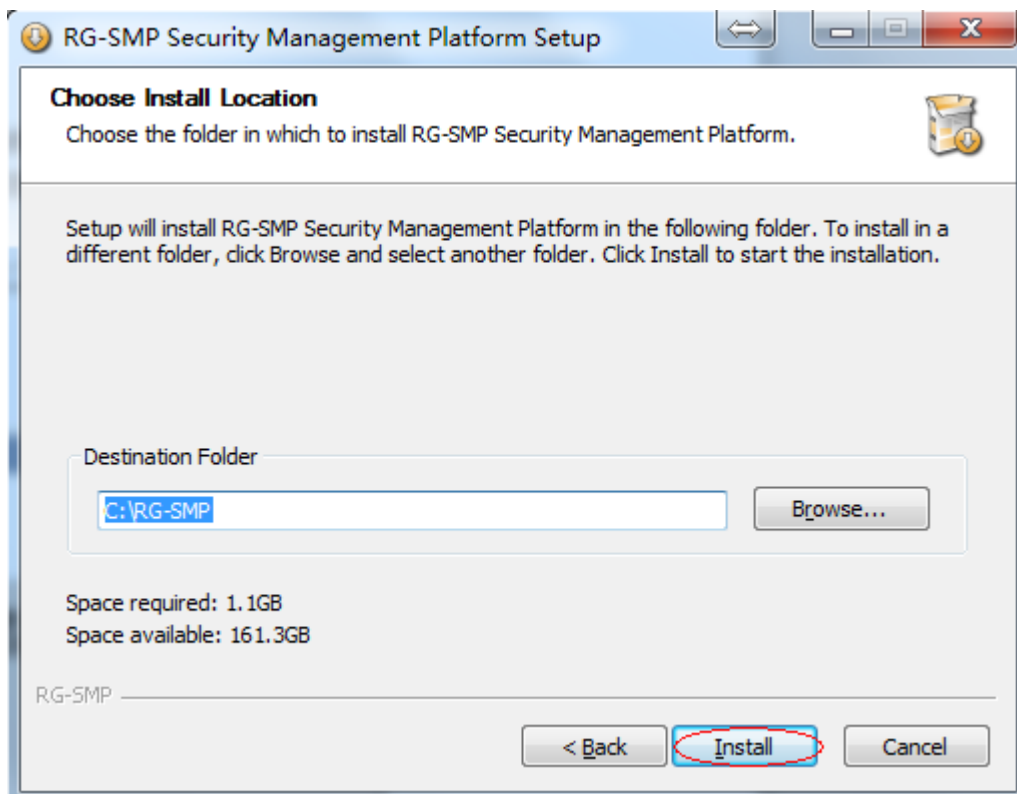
RG-SMP Security Management Platform Setup

Choose Install Location

Choose the folder in which to install RG-SMP Security Management Platform.

Setup will install RG-SMP Security Management Platform in the following folder. To install in a different folder, click Browse and select another folder. Click Install to start the installation.

Destination Folder

C:\RG-SMP

Browse...

Space required: 1.1GB
Space available: 161.3GB

RG-SMP

< Back

Install

Cancel